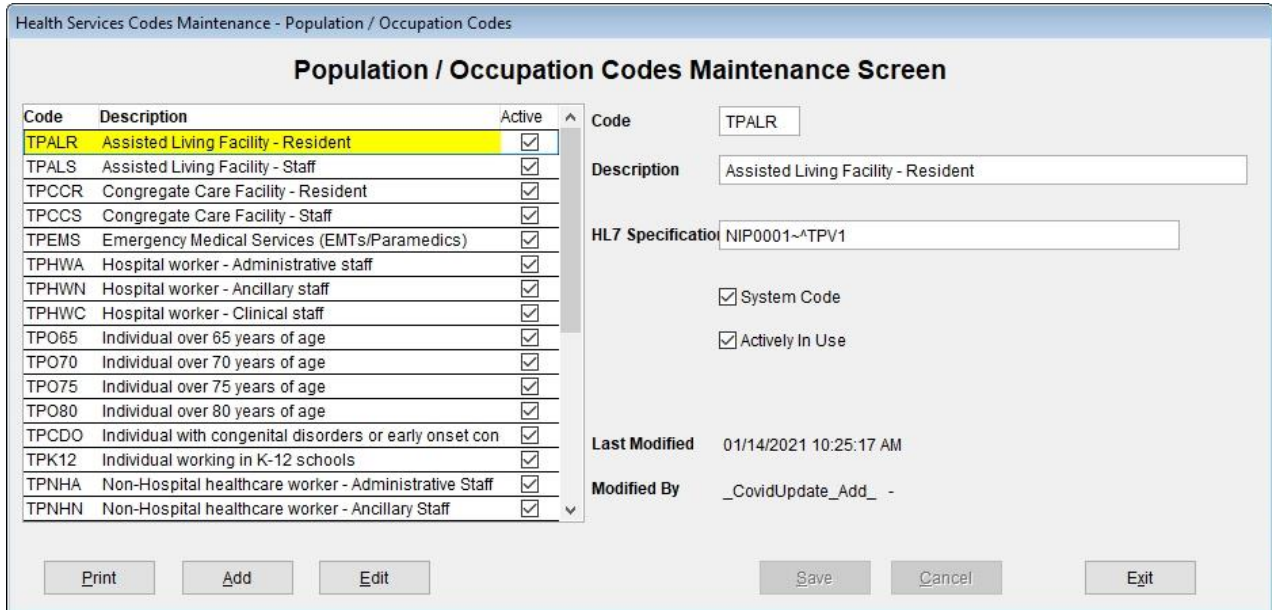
Health Services Codes Maintenance - Population / Occupation Codes

Population / Occupation Codes Maintenance Screen

| Code | Description | Active |
|---|---|---|
| TPALR | Assisted Living Facility - Resident | ☑ |
| TPALS | Assisted Living Facility - Staff | ☑ |
| TPCCR | Congregate Care Facility - Resident | ☑ |
| TPCCS | Congregate Care Facility - Staff | ☑ |
| TPEMS | Emergency Medical Services (EMTs/Paramedics) | ☑ |
| TPHWA | Hospital worker - Administrative staff | ☑ |
| TPHWN | Hospital worker - Ancillary staff | ☑ |
| TPHWC | Hospital worker - Clinical staff | ☑ |
| TPO65 | Individual over 65 years of age | ☑ |
| TPO70 | Individual over 70 years of age | ☑ |
| TPO75 | Individual over 75 years of age | ☑ |
| TPO80 | Individual over 80 years of age | ☑ |
| TPCDO | Individual with congenital disorders or early onset con | ☑ |
| TPK12 | Individual working in K-12 schools | ☑ |
| TPNHA | Non-Hospital healthcare worker - Administrative Staff | ☑ |
| TPNHN | Non-Hospital healthcare worker - Ancillary Staff | ☑ |

Code TPALR

Description Assisted Living Facility - Resident

HL7 Specificatio NIP0001~^TPV1

☑ System Code

☑ Actively In Use

Last Modified 01/14/2021 10:25:17 AM

Modified By _CovidUpdate_Add_ -

Print Add Edit Save Cancel Exit